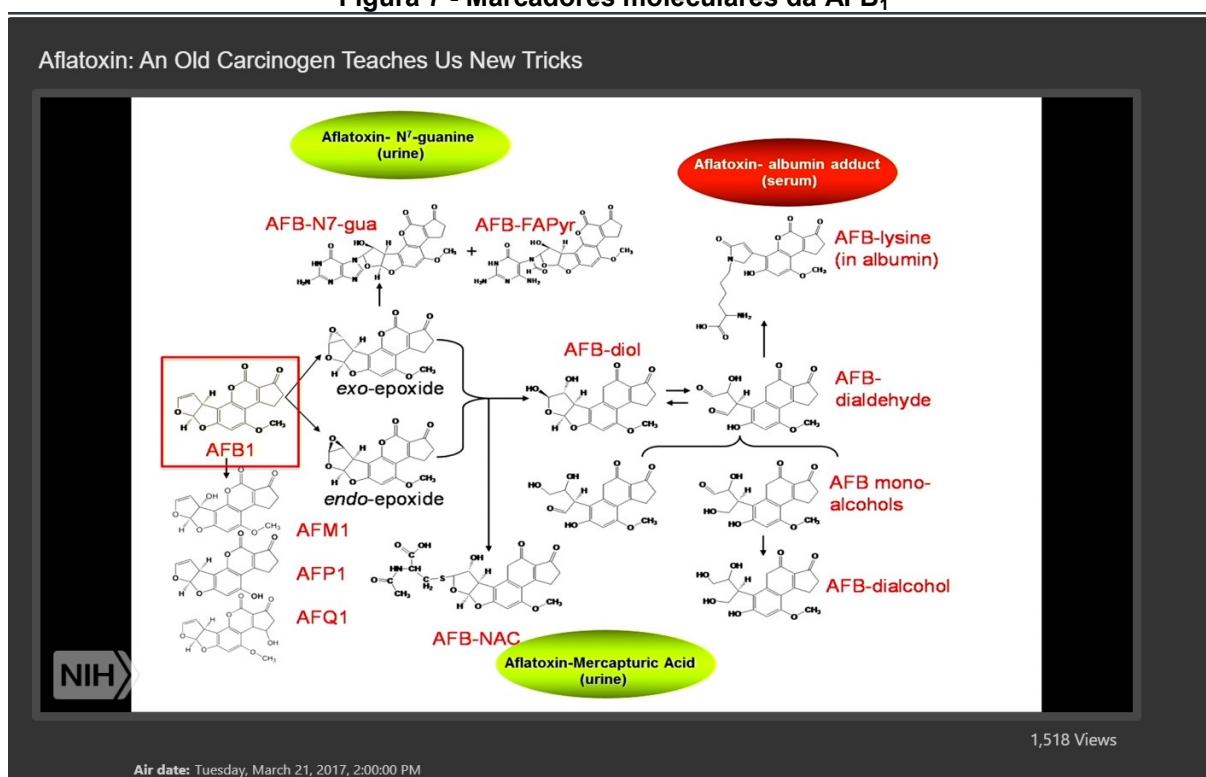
Figura 7 - Marcadores moleculares da AFB$_1$

Aflatoxin: An Old Carcinogen Teaches Us New Tricks

Aflatoxin- N$^7$-guanine (urine)

Aflatoxin- albumin adduct (serum)

AFB-N7-gua

AFB-FAPyr

AFB-lysine (in albumin)

AFB-diol

AFB-dialdehyde

exo-epoxide

endo-epoxide

AFB1

AFB mono-alcohols

AFM1

AFP1

AFQ1

AFB-dialcohol

AFB-NAC

Aflatoxin-Mercapturic Acid (urine)

NIH

1,518 Views

Air date: Tuesday, March 21, 2017, 2:00:00 PM